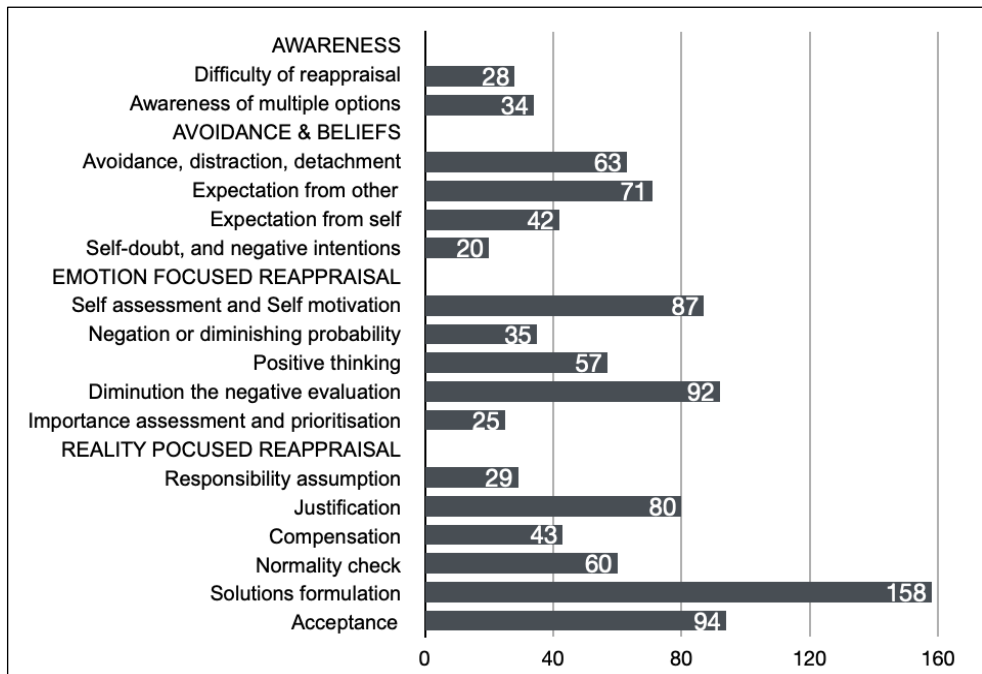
AWARENESS
Difficulty of reappraisal 28
Awareness of multiple options 34
AVOIDANCE & BELIEFS
Avoidance, distraction, detachment 63
Expectation from other 71
Expectation from self 42
Self-doubt, and negative intentions 20
EMOTION FOCUSED REAPPRAISAL
Self assessment and Self motivation 87
Negation or diminishing probability 35
Positive thinking 57
Diminution the negative evaluation 92
Importance assessment and prioritisation 25
REALITY POCUSED REAPPRAISAL
Responsibility assumption 29
Justification 80
Compensation 43
Normality check 60
Solutions formulation 158
Acceptance 94

0 40 80 120 160